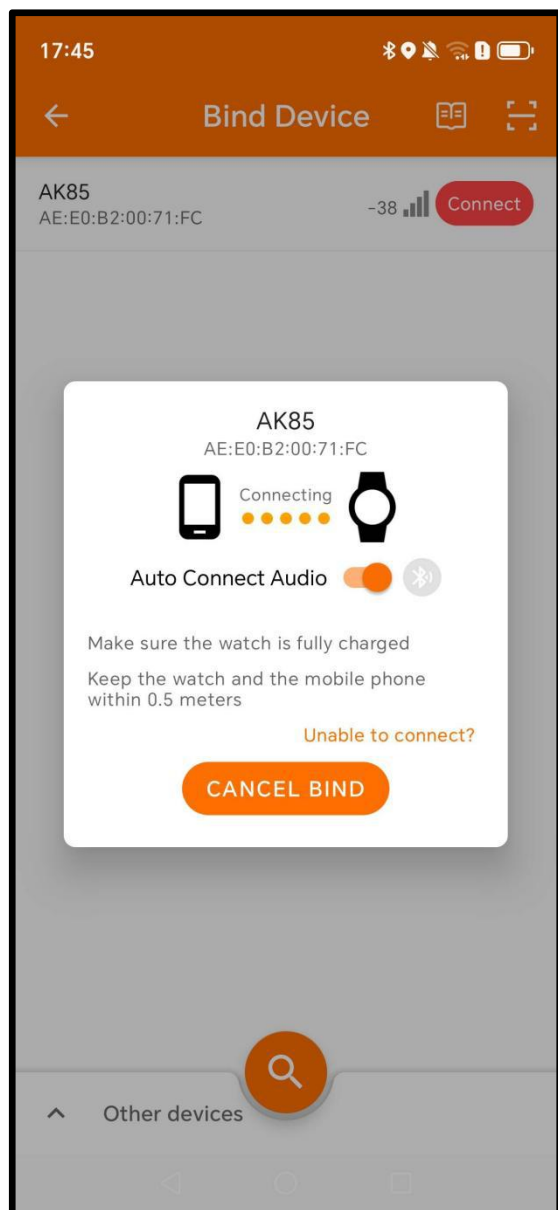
17:45

Bind Device

AK85
AE:E0:B2:00:71:FC

-38

Connect

AK85
AE:E0:B2:00:71:FC

Connecting

Auto Connect Audio

Make sure the watch is fully charged

Keep the watch and the mobile phone within 0.5 meters

Unable to connect?

CANCEL BIND

Other devices